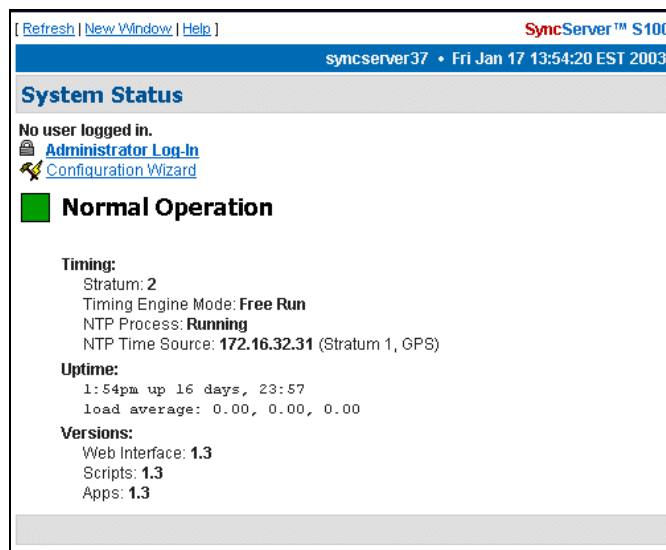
[ Refresh | New Window | Help ]

SyncServer™ S100

syncserver37 • Fri Jan 17 13:54:20 EST 2003

System Status

No user logged in.
Administrator Log-In
Configuration Wizard

Normal Operation

Timing:
Stratum: 2
Timing Engine Mode: Free Run
NTP Process: Running
NTP Time Source: 172.16.32.31 (Stratum 1, GPS)

Uptime:
1:54pm up 16 days, 23:57
load average: 0.00, 0.00, 0.00

Versions:
Web Interface: 1.3
Scripts: 1.3
Apps: 1.3